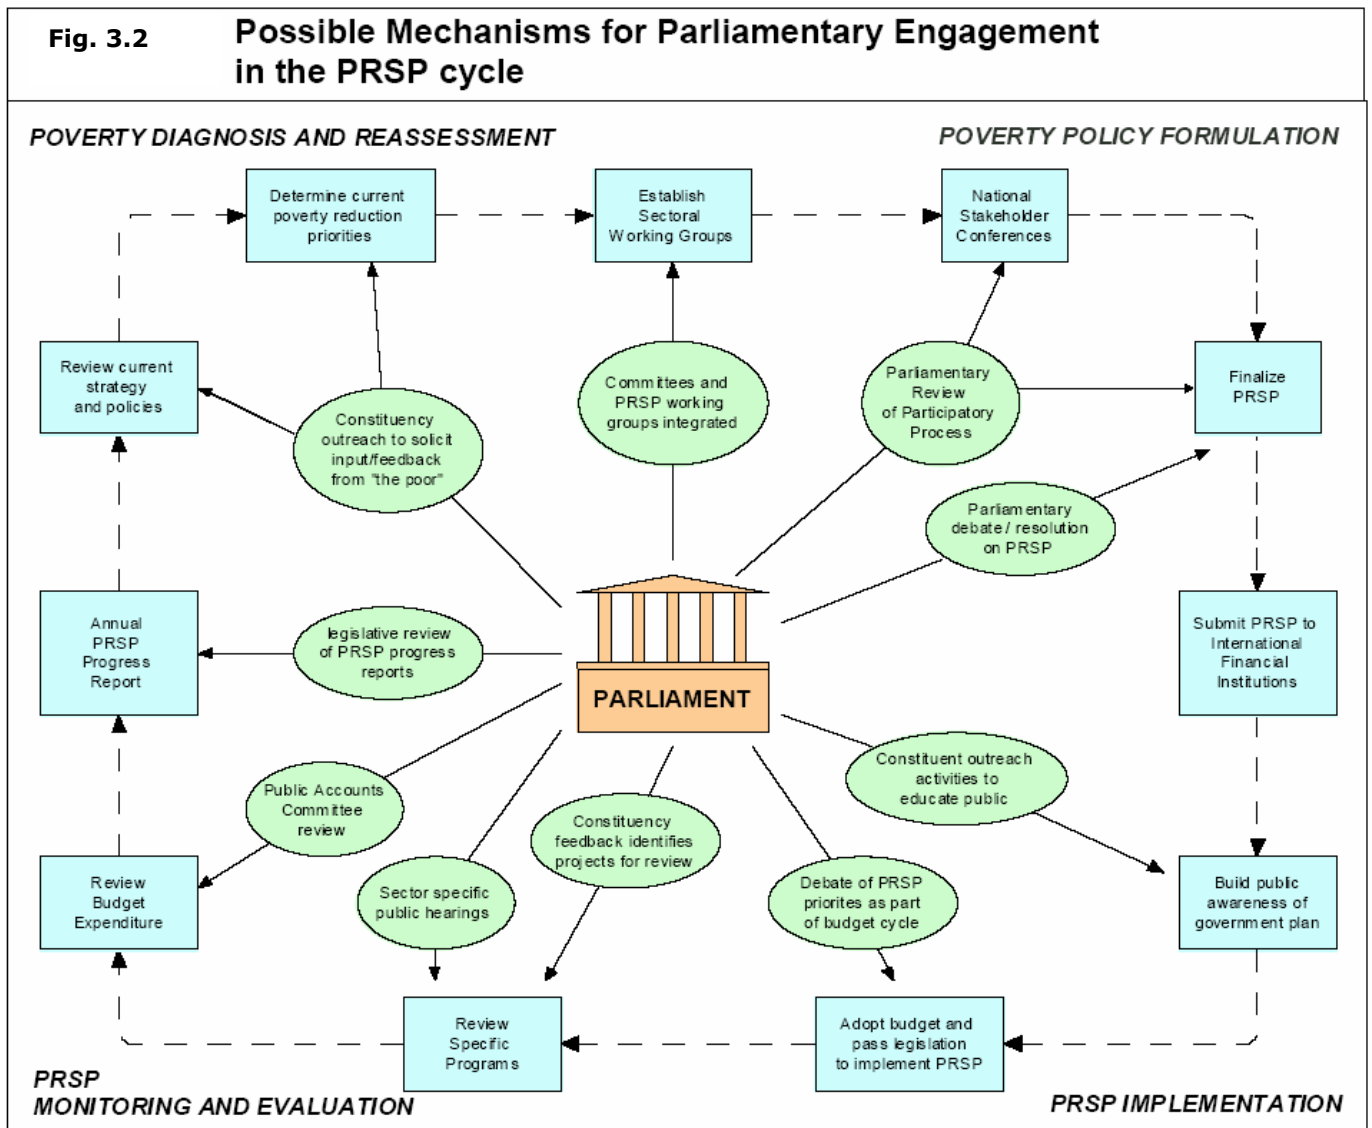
Fig. 3.2 Possible Mechanisms for Parliamentary Engagement in the PRSP cycle

POVERTY DIAGNOSIS AND REASSESSMENT

POVERTY POLICY FORMULATION

Determine current poverty reduction priorities

Establish Sectoral Working Groups

National Stakeholder Conferences

Review current strategy and policies

Committees and PRSP working groups integrated

Parliamentary Review of Participatory Process

Finalize PRSP

Constituency outreach to solicit input/feedback from "the poor"

Parliamentary debate / resolution on PRSP

Annual PRSP Progress Report

legislative review of PRSP progress reports

PARLIAMENT

Submit PRSP to International Financial Institutions

Constituent outreach activities to educate public

Public Accounts Committee review

Constituency feedback identifies projects for review

Review Budget Expenditure

Sector specific public hearings

Debate of PRSP priorites as part of budget cycle

Build public awareness of government plan

Review Specific Programs

Adopt budget and pass legislation to implement PRSP

PRSP MONITORING AND EVALUATION

PRSP IMPLEMENTATION